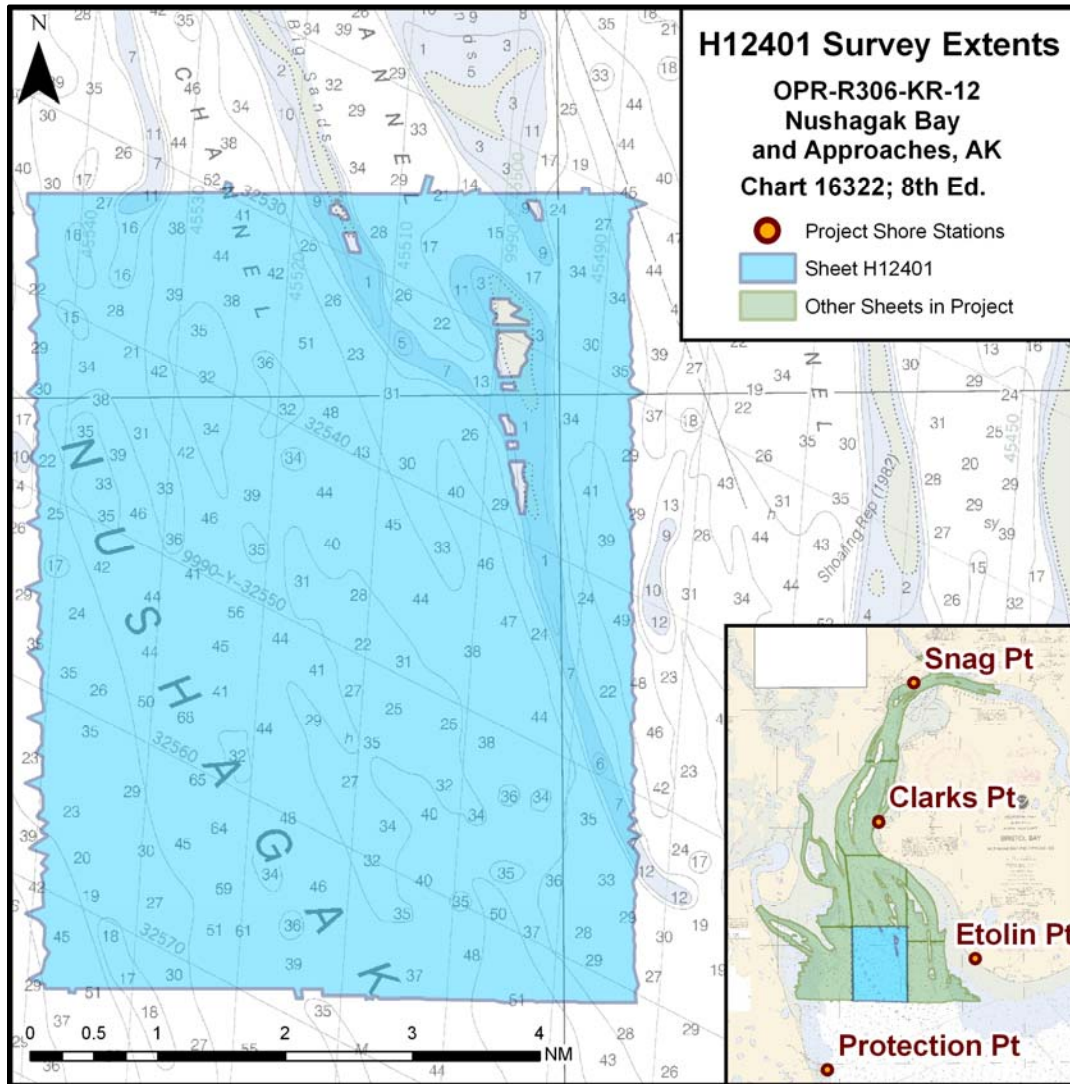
N

H12401 Survey Extents

OPR-R306-KR-12
Nushagak Bay
and Approaches, AK
Chart 16322; 8th Ed.

Project Shore Stations
Sheet H12401
Other Sheets in Project

CHANNEL

NUSHAGAK

CHANNEL

Big Sands

Shoaling Rep (1982)

9990-Y-32550

32530

32540

32560

32570

45510

45520

45530

45540

45490

45450

Snag Pt
Clarks Pt
Etolin Pt
Protection Pt

0 0.5 1 2 3 4 NM